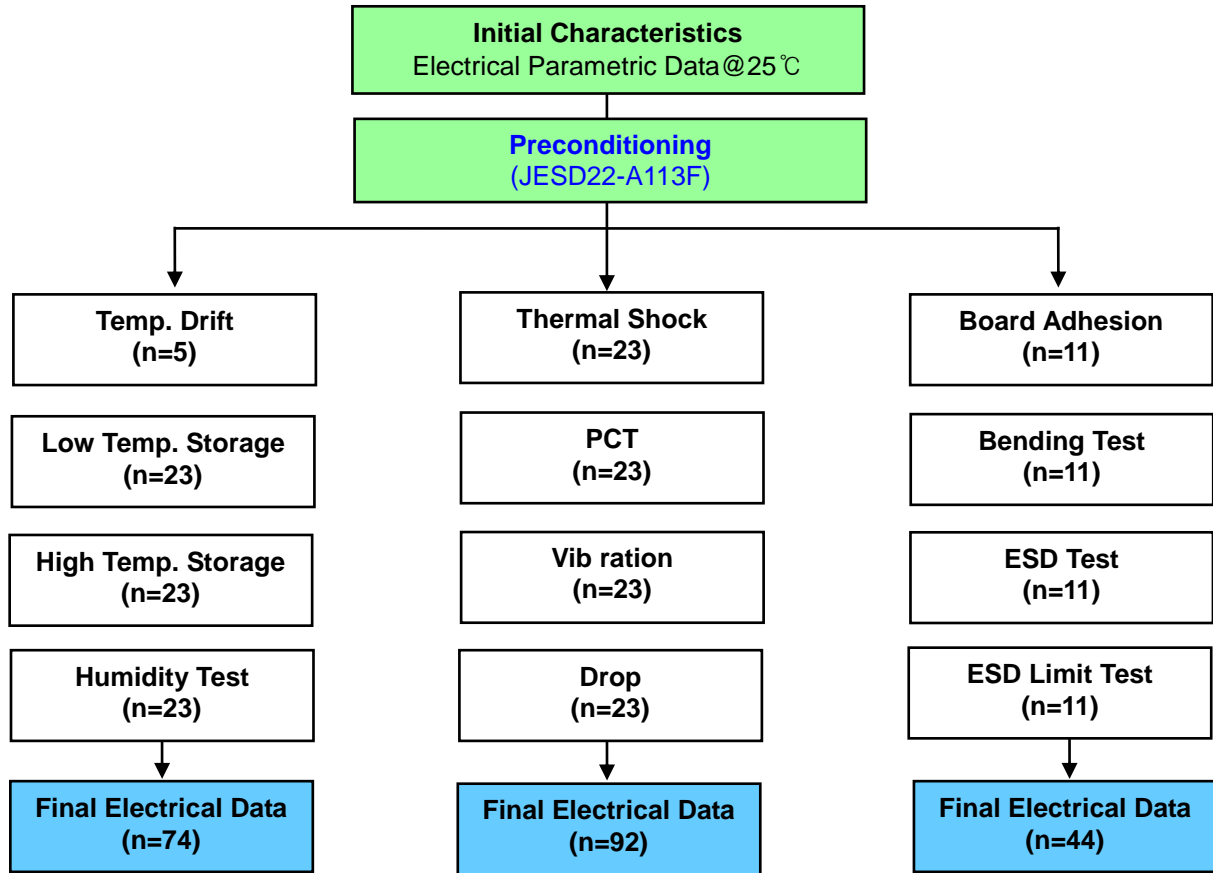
Initial Characteristics
Electrical Parametric Data@25℃

Preconditioning
(JESD22-A113F)

Temp. Drift
(n=5)

Low Temp. Storage
(n=23)

High Temp. Storage
(n=23)

Humidity Test
(n=23)

Final Electrical Data
(n=74)

Thermal Shock
(n=23)

PCT
(n=23)

Vib ration
(n=23)

Drop
(n=23)

Final Electrical Data
(n=92)

Board Adhesion
(n=11)

Bending Test
(n=11)

ESD Test
(n=11)

ESD Limit Test
(n=11)

Final Electrical Data
(n=44)